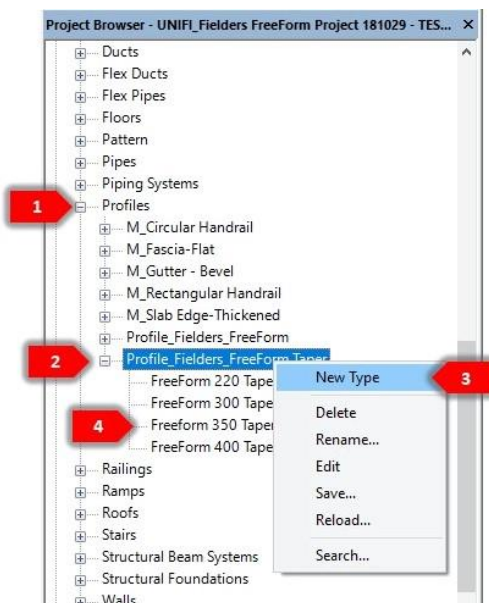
Project Browser - UNIFI_Fielders FreeForm Project 181029 - TES... ×

Ducts
Flex Ducts
Flex Pipes
Floors
Pattern
Pipes
Piping Systems
1
Profiles
M_Circular Handrail
M_Fascia-Flat
M_Gutter - Bevel
M_Rectangular Handrail
M_Slab Edge-Thickened
Profile_Fielders_FreeForm
2
Profile_Fielders_FreeForm Taper
FreeForm 220 Tape
FreeForm 300 Tape
4
Freeform 350 Taper
FreeForm 400 Tape
Railings
Ramps
Roofs
Stairs
Structural Beam Systems
Structural Foundations
Walls

New Type
3
Delete
Rename...
Edit
Save...
Reload...
Search...